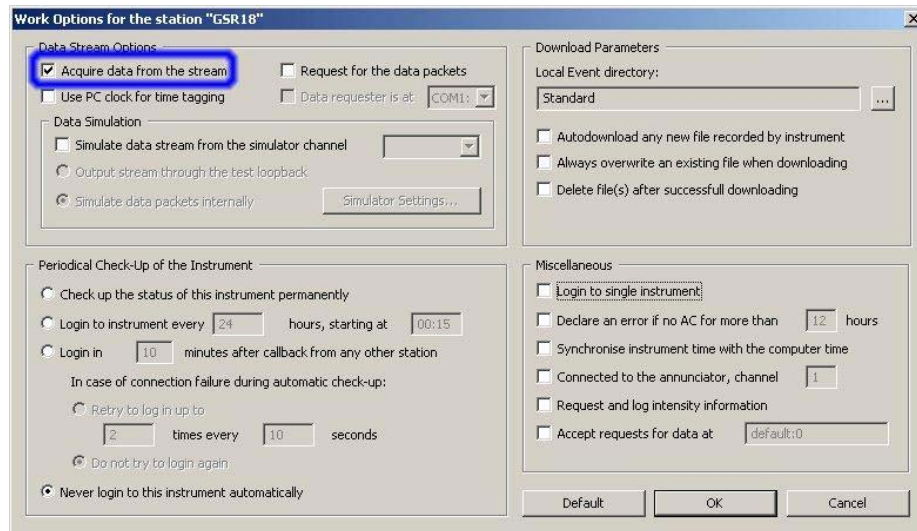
Work Options for the station "GSR18"

×

Data Stream Options

Acquire data from the stream

Request for the data packets

Use PC clock for time tagging

Data requester is at COM1:

Data Simulation

Simulate data stream from the simulator channel

Output stream through the test loopback

Simulate data packets internally

Simulator Settings...

Download Parameters

Local Event directory:

Standard

...

Autodownload any new file recorded by instrument

Always overwrite an existing file when downloading

Delete file(s) after successfull downloading

Periodical Check-Up of the Instrument

Check up the status of this instrument permanently

Login to instrument every 24 hours, starting at 00:15

Login in 10 minutes after callback from any other station

In case of connection failure during automatic check-up:

Retry to log in up to

2 times every 10 seconds

Do not try to login again

Never login to this instrument automatically

Miscellaneous

Login to single instrument

Declare an error if no AC for more than 12 hours

Synchronise instrument time with the computer time

Connected to the annunciator, channel 1

Request and log intensity information

Accept requests for data at default:0

Default

OK

Cancel